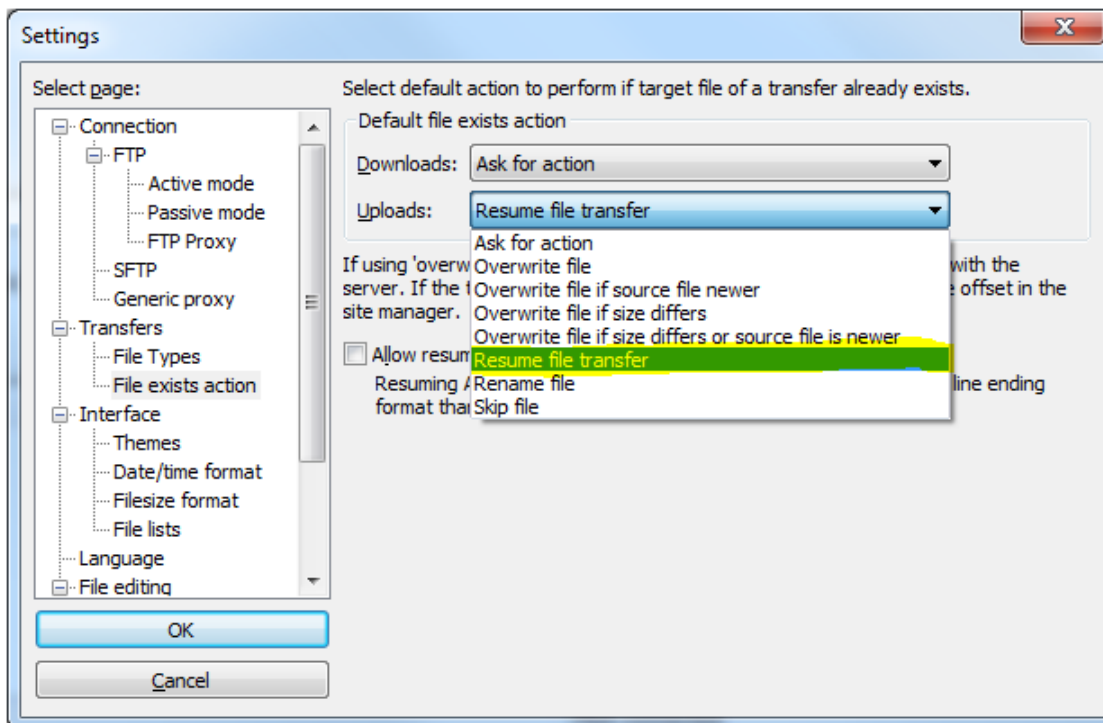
Settings

Select page:

Connection
FTP
Active mode
Passive mode
FTP Proxy
SFTP
Generic proxy
Transfers
File Types
File exists action
Interface
Themes
Date/time format
Filesize format
File lists
Language
File editing

OK

Cancel

Select default action to perform if target file of a transfer already exists.

Default file exists action

Downloads: Ask for action

Uploads: Resume file transfer

Ask for action
Overwrite file
Overwrite file if source file newer
Overwrite file if size differs
Overwrite file if size differs or source file is newer
Resume file transfer
Rename file
Skip file

If using 'overw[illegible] with the server. If the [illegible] offset in the site manager.

Allow resum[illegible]

Resuming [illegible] line ending format tha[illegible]